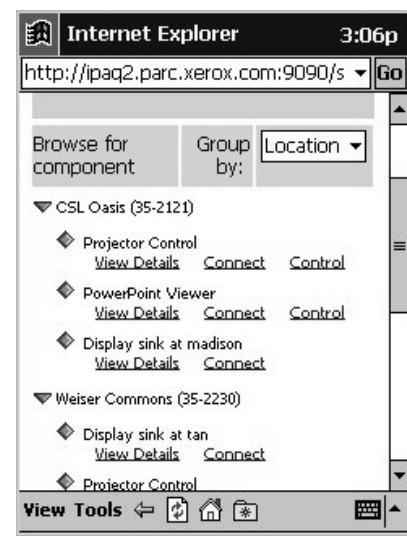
Internet Explorer 3:06p

http://ipaq2.parc.xerox.com:9090/s Go

Browse for component

Group by: Location

CSL Oasis (35-2121)

Projector Control
View Details Connect Control

PowerPoint Viewer
View Details Connect Control

Display sink at madison
View Details Connect

Weiser Commons (35-2230)

Display sink at tan
View Details Connect

Projector Control

View Tools